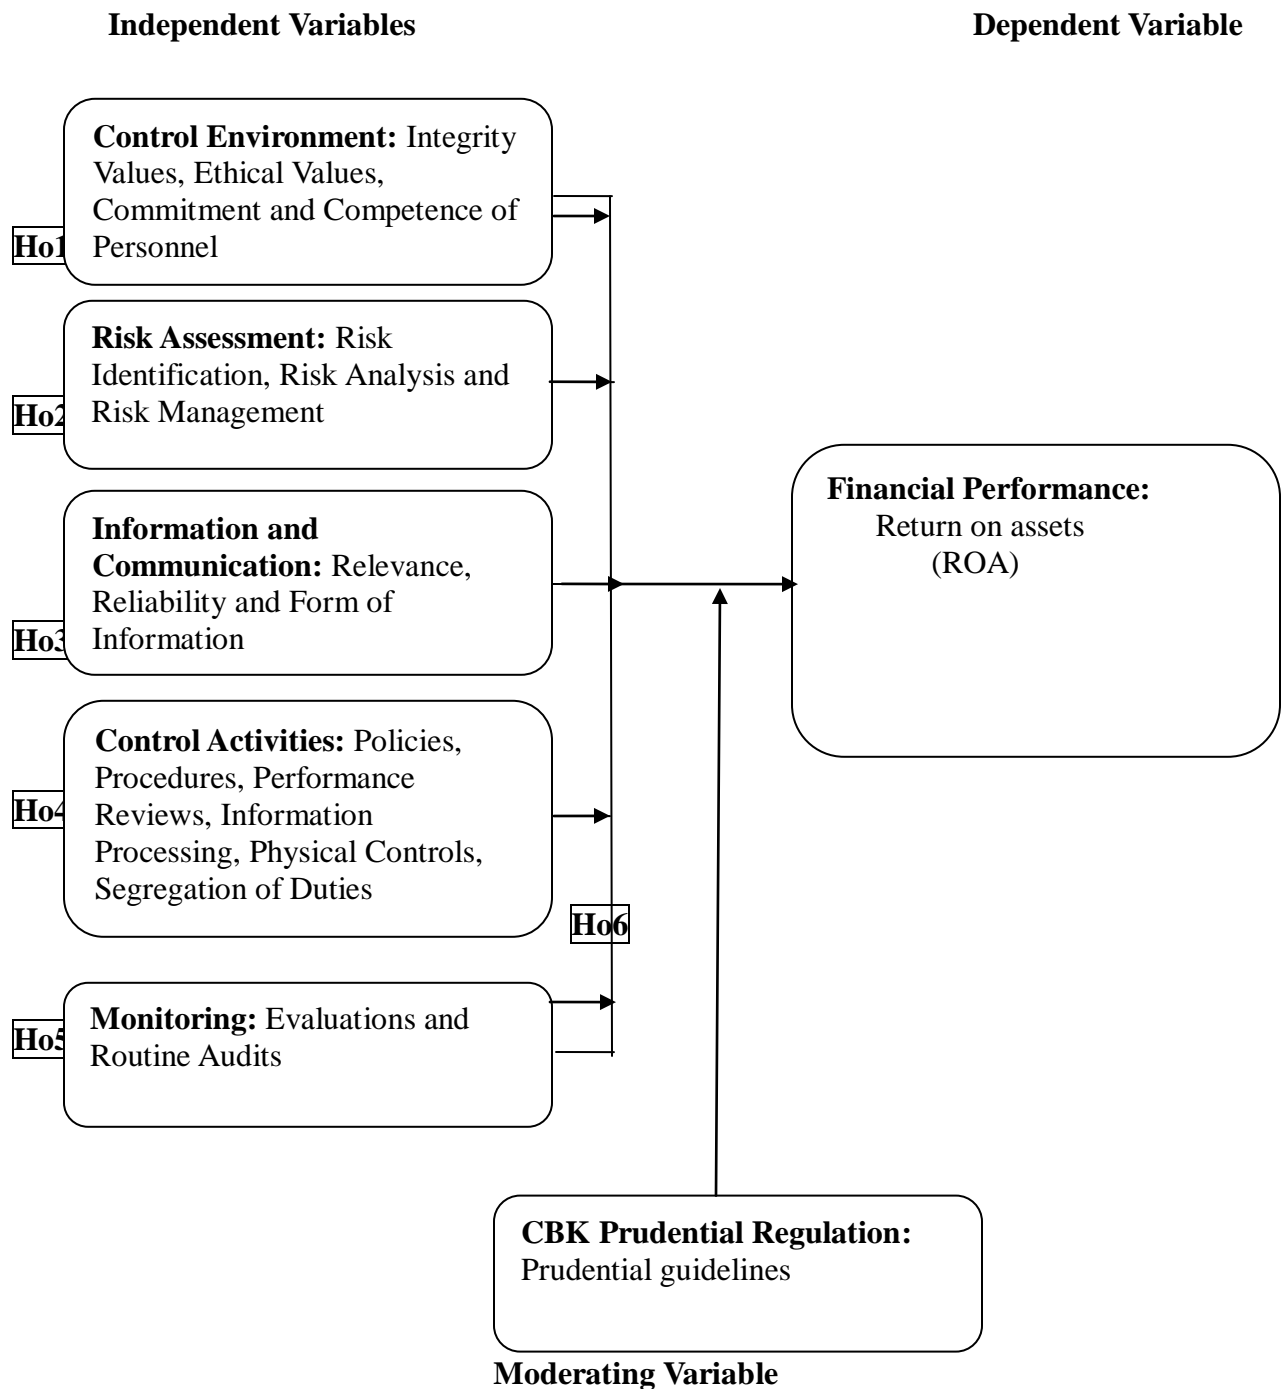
Independent Variables

Dependent Variable

Control Environment: Integrity Values, Ethical Values, Commitment and Competence of Personnel

Ho1

Risk Assessment: Risk Identification, Risk Analysis and Risk Management

Ho2

Information and Communication: Relevance, Reliability and Form of Information

Ho3

Control Activities: Policies, Procedures, Performance Reviews, Information Processing, Physical Controls, Segregation of Duties

Ho4

Ho6

Monitoring: Evaluations and Routine Audits

Ho5

Financial Performance: Return on assets (ROA)

CBK Prudential Regulation: Prudential guidelines

Moderating Variable